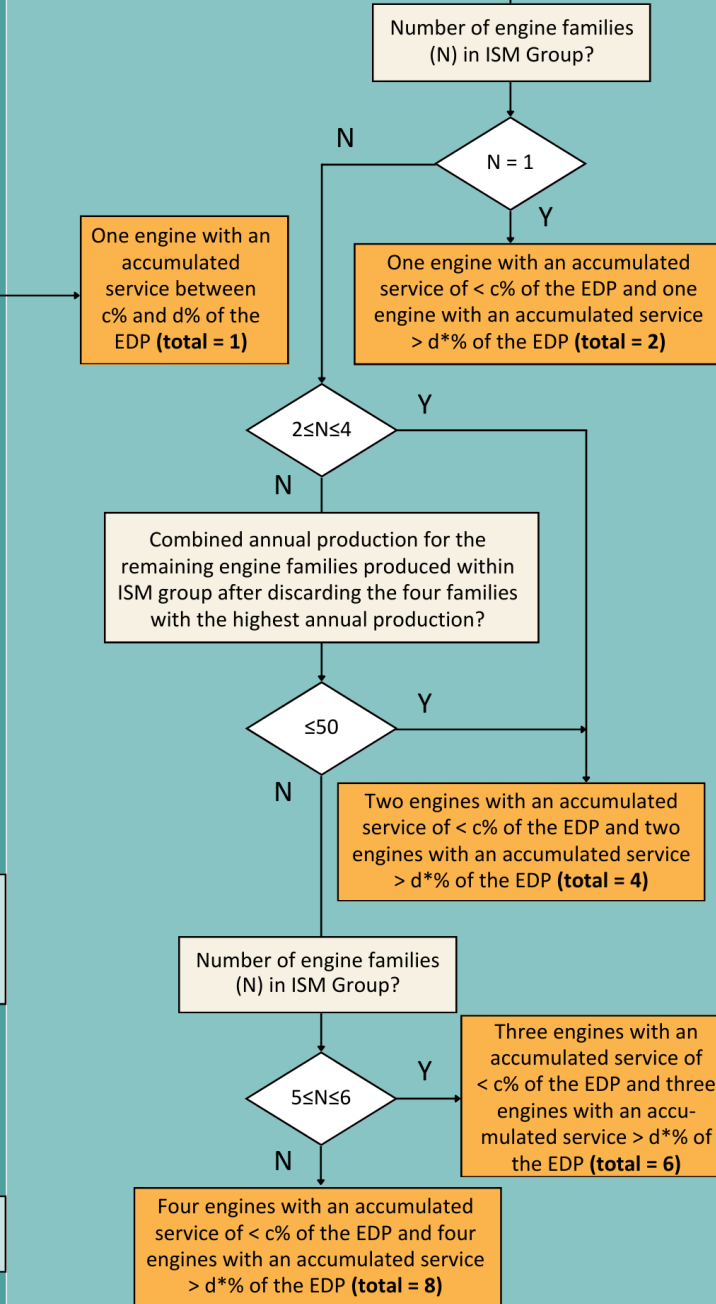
Number of engine families (N) in ISM Group?

N = 1

N

Y

One engine with an accumulated service between c% and d% of the EDP **(total = 1)**

One engine with an accumulated service of < c% of the EDP and one engine with an accumulated service > d*% of the EDP **(total = 2)**

2≤N≤4

Y

N

Combined annual production for the remaining engine families produced within ISM group after discarding the four families with the highest annual production?

≤50

Y

N

Two engines with an accumulated service of < c% of the EDP and two engines with an accumulated service > d*% of the EDP **(total = 4)**

Number of engine families (N) in ISM Group?

5≤N≤6

Y

Three engines with an accumulated service of < c% of the EDP and three engines with an accumulated service > d*% of the EDP **(total = 6)**

N

Four engines with an accumulated service of < c% of the EDP and four engines with an accumulated service > d*% of the EDP **(total = 8)**